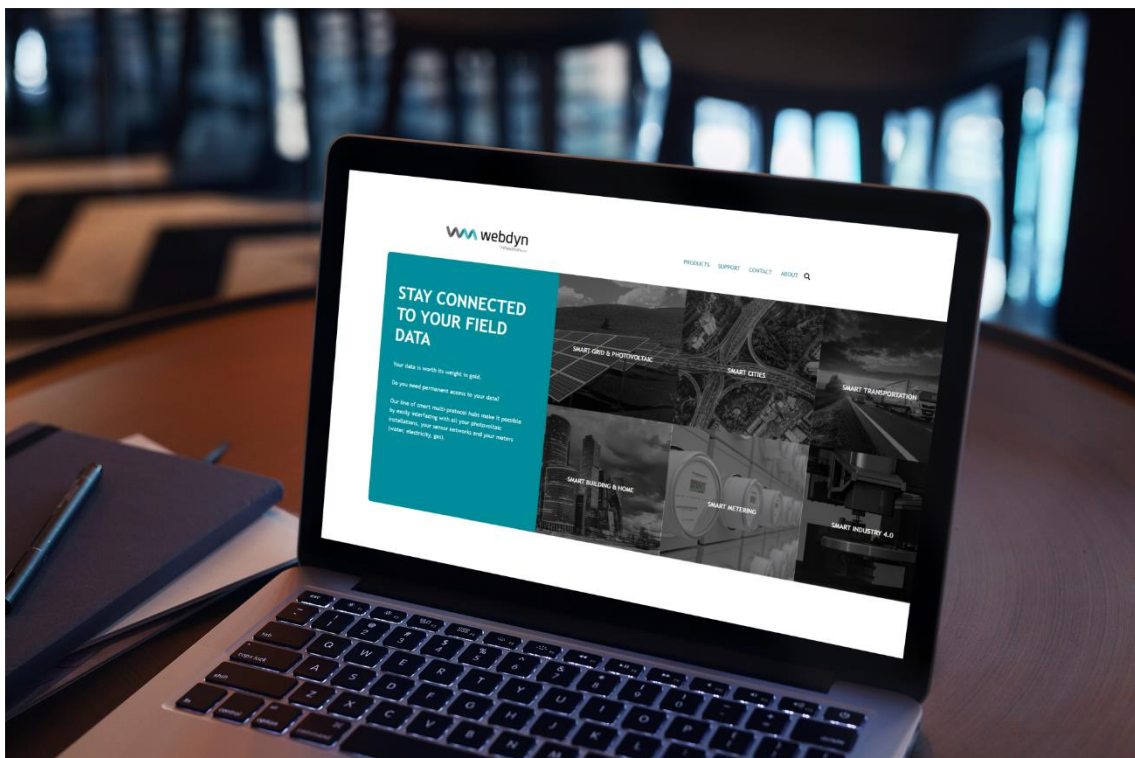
webdyn

PRODUCTS SUPPORT CONTACT ABOUT

STAY CONNECTED TO YOUR FIELD DATA

Your data is worth its weight in gold.

Do you need permanent access to your data?

Our line of smart multi-protocol Auto make it possible by easily interfacing with all your photovoltaic installations, your sensor networks and your meters (water, electricity, gas).

SMART GRID & PHOTOVOLTAIC

SMART CITIES

SMART TRANSPORTATION

SMART BUILDING & HOME

SMART METERING

SMART INDUSTRY 4.0